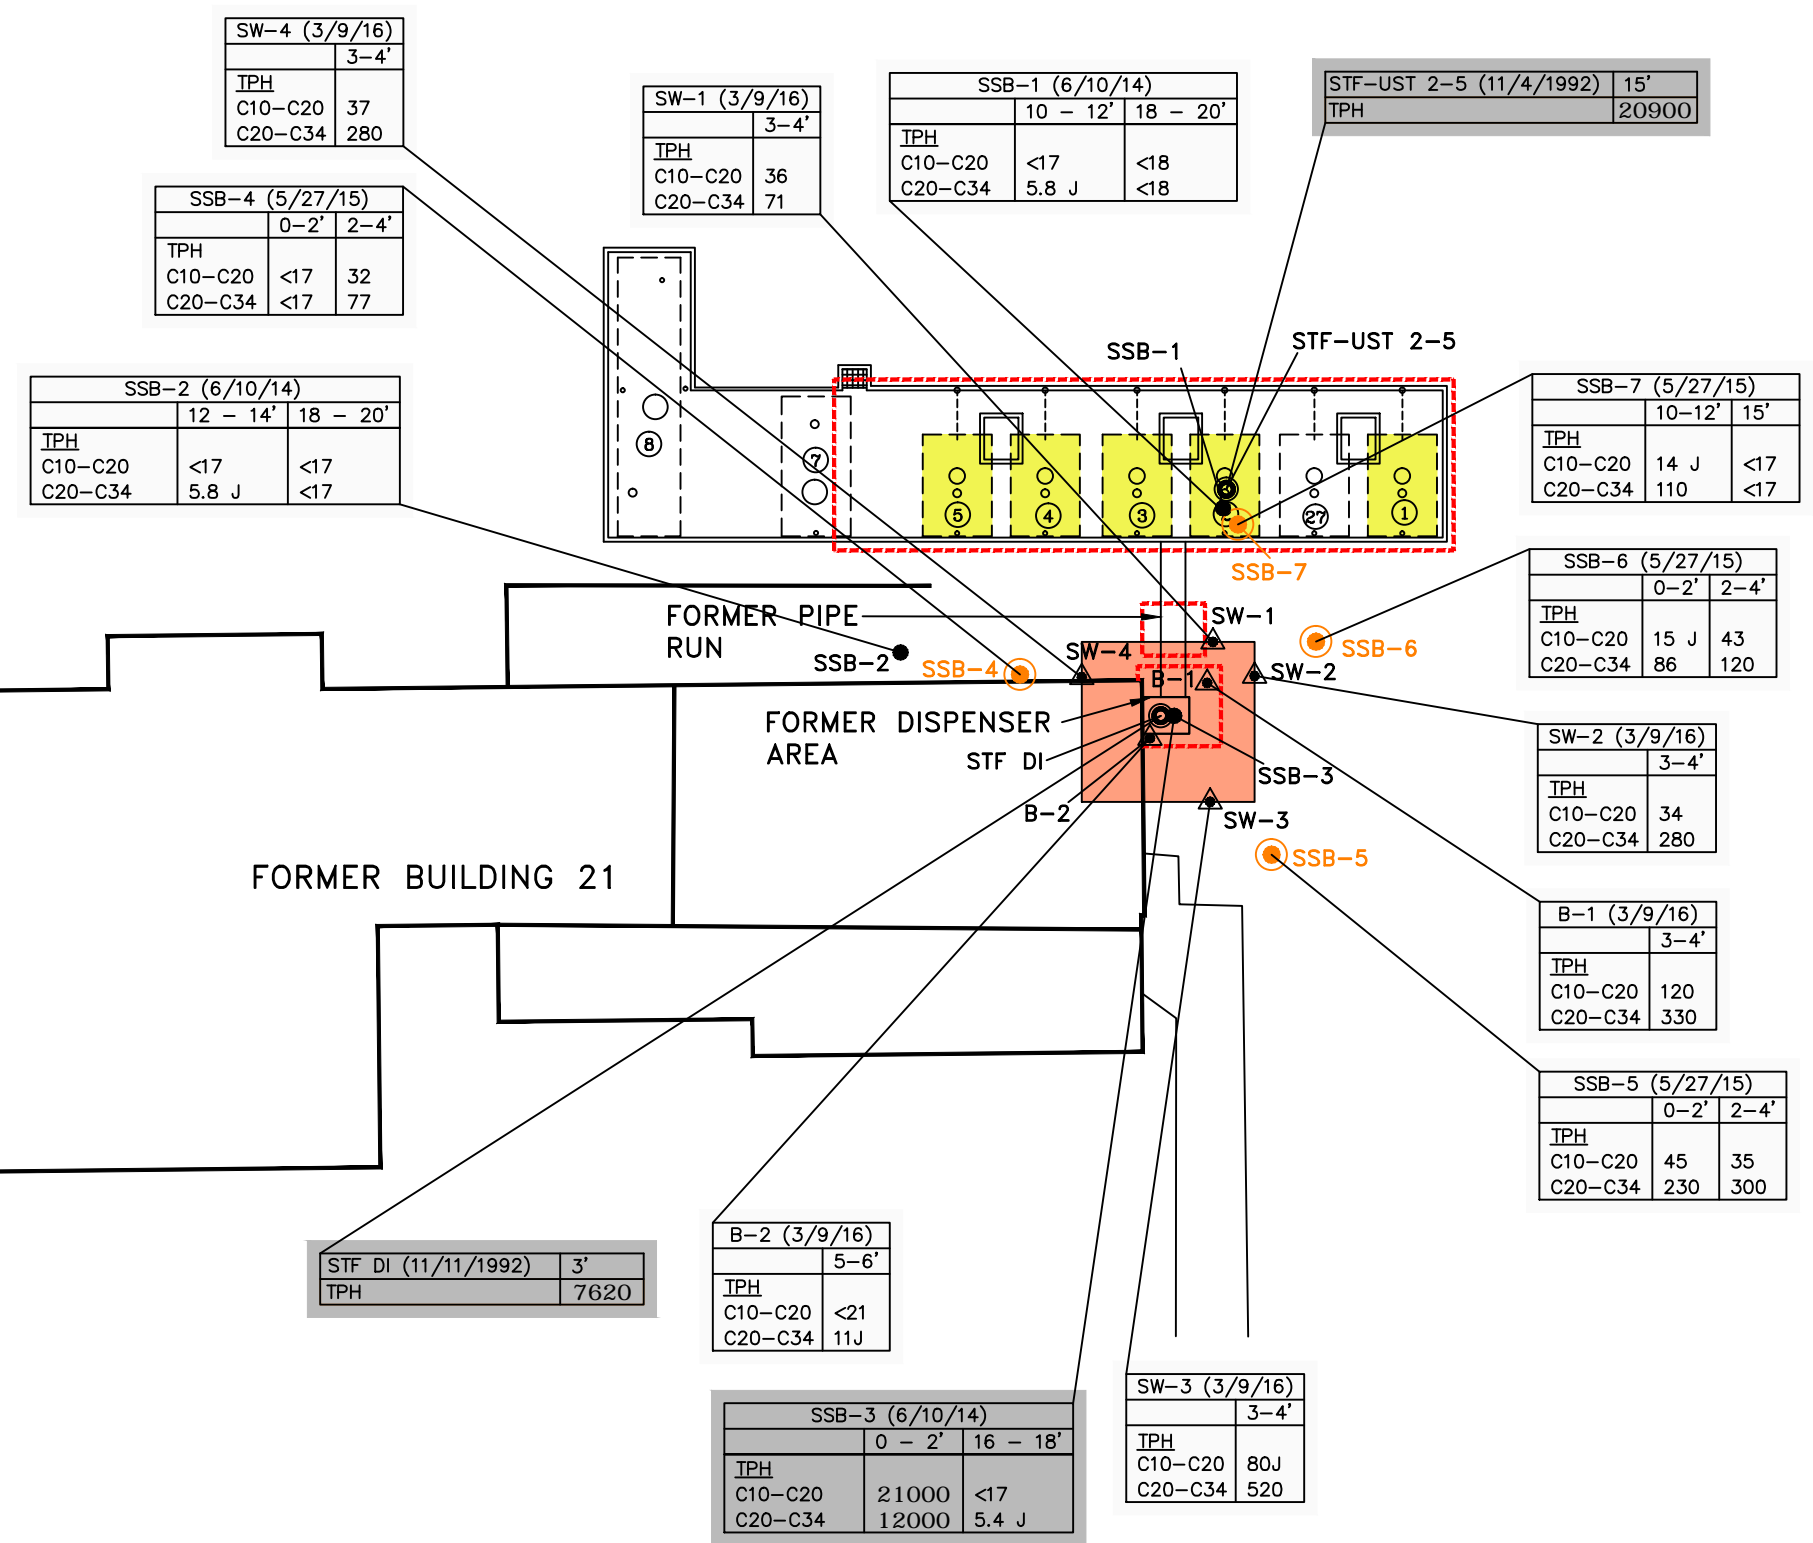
| SW-4 (3/9/16) | |
|---|---|
| | 3-4' |
| TPH | |
| C10-C20 | 37 |
| C20-C34 | 280 |

| SW-1 (3/9/16) | |
|---|---|
| | 3-4' |
| TPH | |
| C10-C20 | 36 |
| C20-C34 | 71 |

| SSB-1 (6/10/14) | | |
|---|---|---|
| | 10 - 12' | 18 - 20' |
| TPH | | |
| C10-C20 | <17 | <18 |
| C20-C34 | 5.8 J | <18 |

| STF-UST 2-5 (11/4/1992) | 15' |
|---|---|
| TPH | 20900 |

| SSB-4 (5/27/15) | | |
|---|---|---|
| | 0-2' | 2-4' |
| TPH | | |
| C10-C20 | <17 | 32 |
| C20-C34 | <17 | 77 |

| SSB-2 (6/10/14) | | |
|---|---|---|
| | 12 - 14' | 18 - 20' |
| TPH | | |
| C10-C20 | <17 | <17 |
| C20-C34 | 5.8 J | <17 |

SSB-1
STF-UST 2-5

| SSB-7 (5/27/15) | | |
|---|---|---|
| | 10-12' | 15' |
| TPH | | |
| C10-C20 | 14 J | <17 |
| C20-C34 | 110 | <17 |

8 7 5 4 3 27 1

SSB-7

| SSB-6 (5/27/15) | | |
|---|---|---|
| | 0-2' | 2-4' |
| TPH | | |
| C10-C20 | 15 J | 43 |
| C20-C34 | 86 | 120 |

FORMER PIPE RUN
SSB-2
SSB-4
SW-4
SW-1
SSB-6
B-1
SW-2
FORMER DISPENSER AREA
STF DI
SSB-3
B-2
SW-3
SSB-5

| SW-2 (3/9/16) | |
|---|---|
| | 3-4' |
| TPH | |
| C10-C20 | 34 |
| C20-C34 | 280 |

FORMER BUILDING 21

| B-1 (3/9/16) | |
|---|---|
| | 3-4' |
| TPH | |
| C10-C20 | 120 |
| C20-C34 | 330 |

| SSB-5 (5/27/15) | | |
|---|---|---|
| | 0-2' | 2-4' |
| TPH | | |
| C10-C20 | 45 | 35 |
| C20-C34 | 230 | 300 |

| STF DI (11/11/1992) | 3' |
|---|---|
| TPH | 7620 |

| B-2 (3/9/16) | |
|---|---|
| | 5-6' |
| TPH | |
| C10-C20 | <21 |
| C20-C34 | 11J |

| SW-3 (3/9/16) | |
|---|---|
| | 3-4' |
| TPH | |
| C10-C20 | 80J |
| C20-C34 | 520 |

| SSB-3 (6/10/14) | | |
|---|---|---|
| | 0 - 2' | 16 - 18' |
| TPH | | |
| C10-C20 | 21000 | <17 |
| C20-C34 | 12000 | 5.4 J |